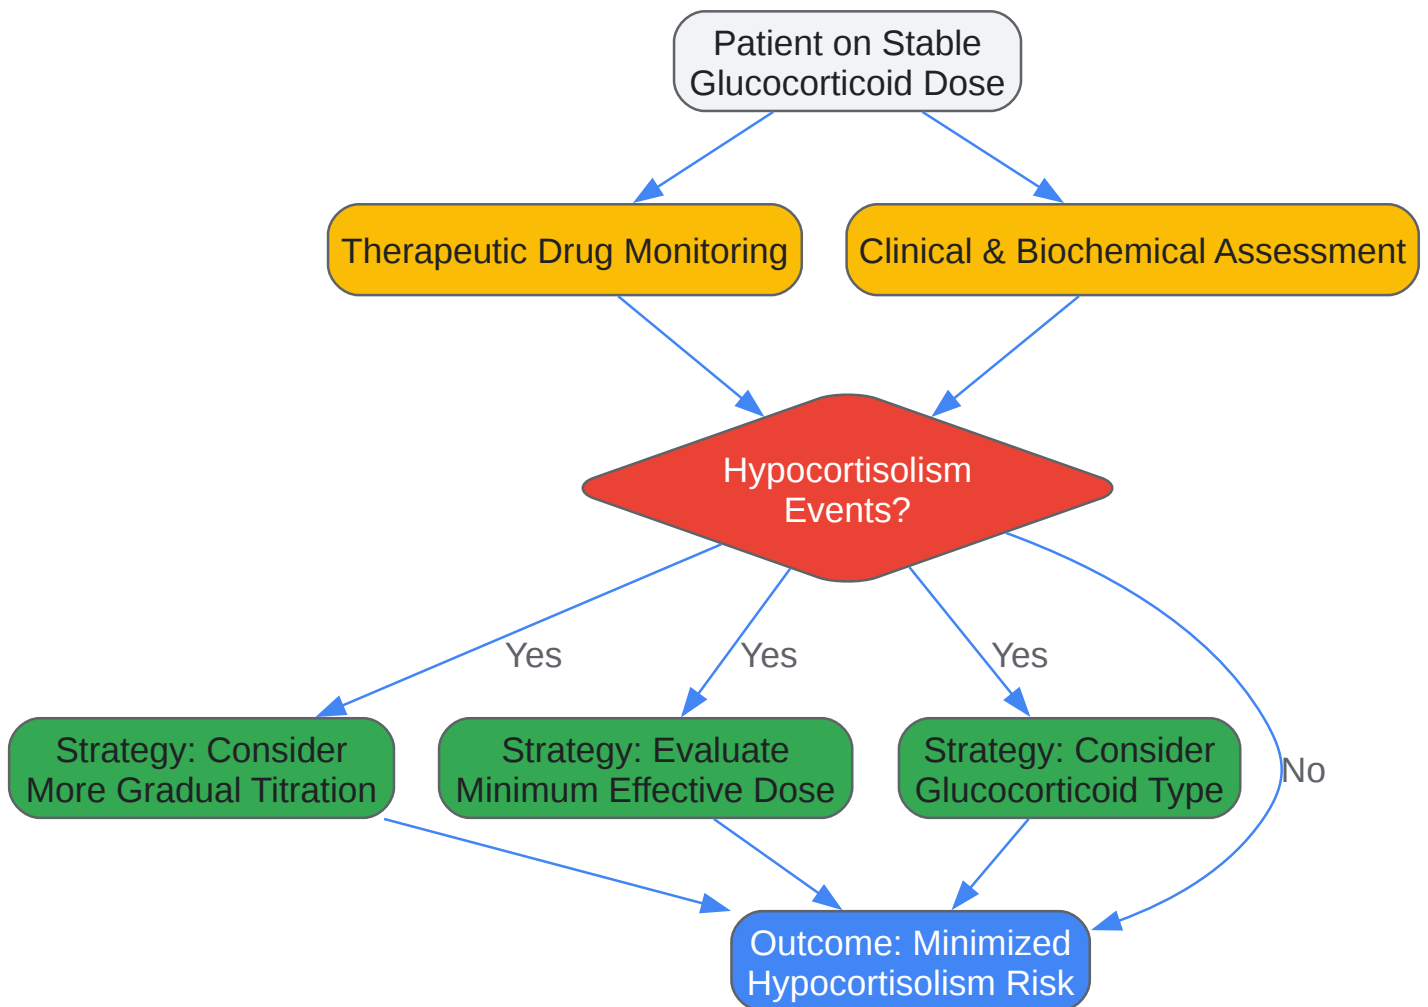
Patient on Stable Glucocorticoid Dose

Therapeutic Drug Monitoring

Clinical & Biochemical Assessment

Hypocortisolism Events?

Yes

Yes

Yes

No

Strategy: Consider More Gradual Titration

Strategy: Evaluate Minimum Effective Dose

Strategy: Consider Glucocorticoid Type

Outcome: Minimized Hypocortisolism Risk